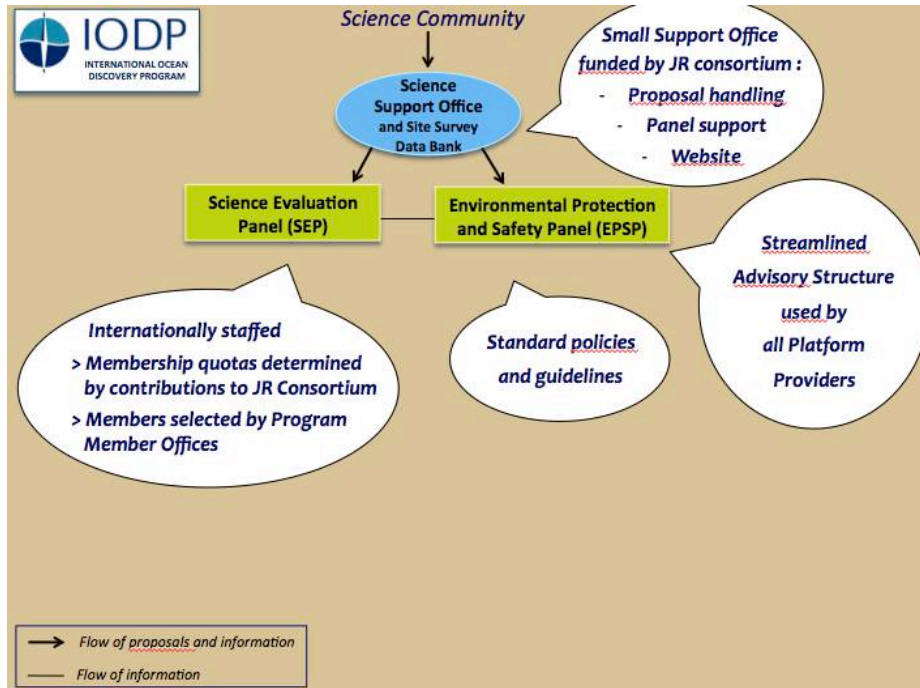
IODP
INTERNATIONAL OCEAN DISCOVERY PROGRAM

Science Community

Science Support Office and Site Survey Data Bank

Small Support Office funded by JR consortium :
- Proposal handling
- Panel support
- Website

Science Evaluation Panel (SEP)

Environmental Protection and Safety Panel (EPSP)

Streamlined Advisory Structure used by all Platform Providers

Internationally staffed
> Membership quotas determined by contributions to JR Consortium
> Members selected by Program Member Offices

Standard policies and guidelines

Flow of proposals and information
Flow of information